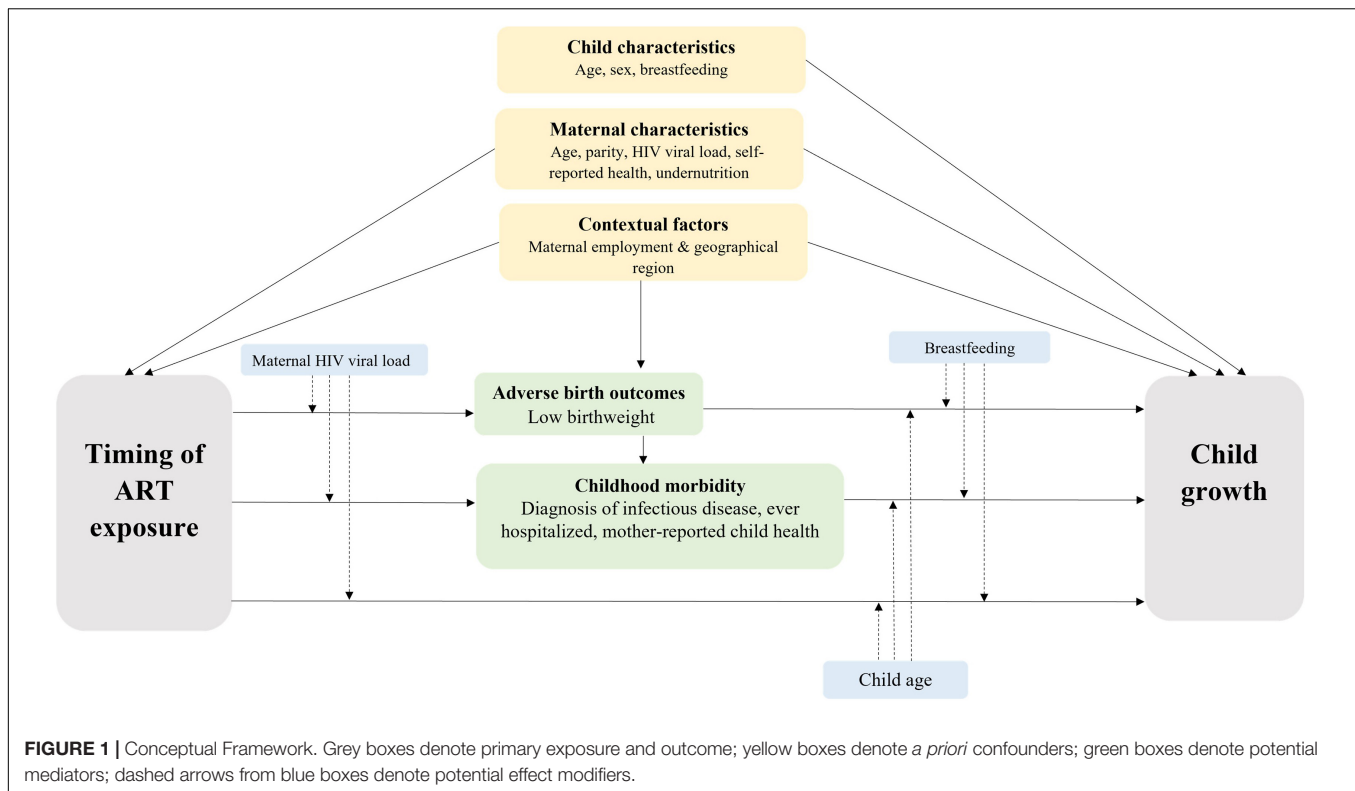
Child characteristics
Age, sex, breastfeeding

Maternal characteristics
Age, parity, HIV viral load, self-reported health, undernutrition

Contextual factors
Maternal employment & geographical region

Maternal HIV viral load

Breastfeeding

Timing of ART exposure

Adverse birth outcomes
Low birthweight

Childhood morbidity
Diagnosis of infectious disease, ever hospitalized, mother-reported child health

Child growth

Child age

FIGURE 1 | Conceptual Framework. Grey boxes denote primary exposure and outcome; yellow boxes denote a priori confounders; green boxes denote potential mediators; dashed arrows from blue boxes denote potential effect modifiers.